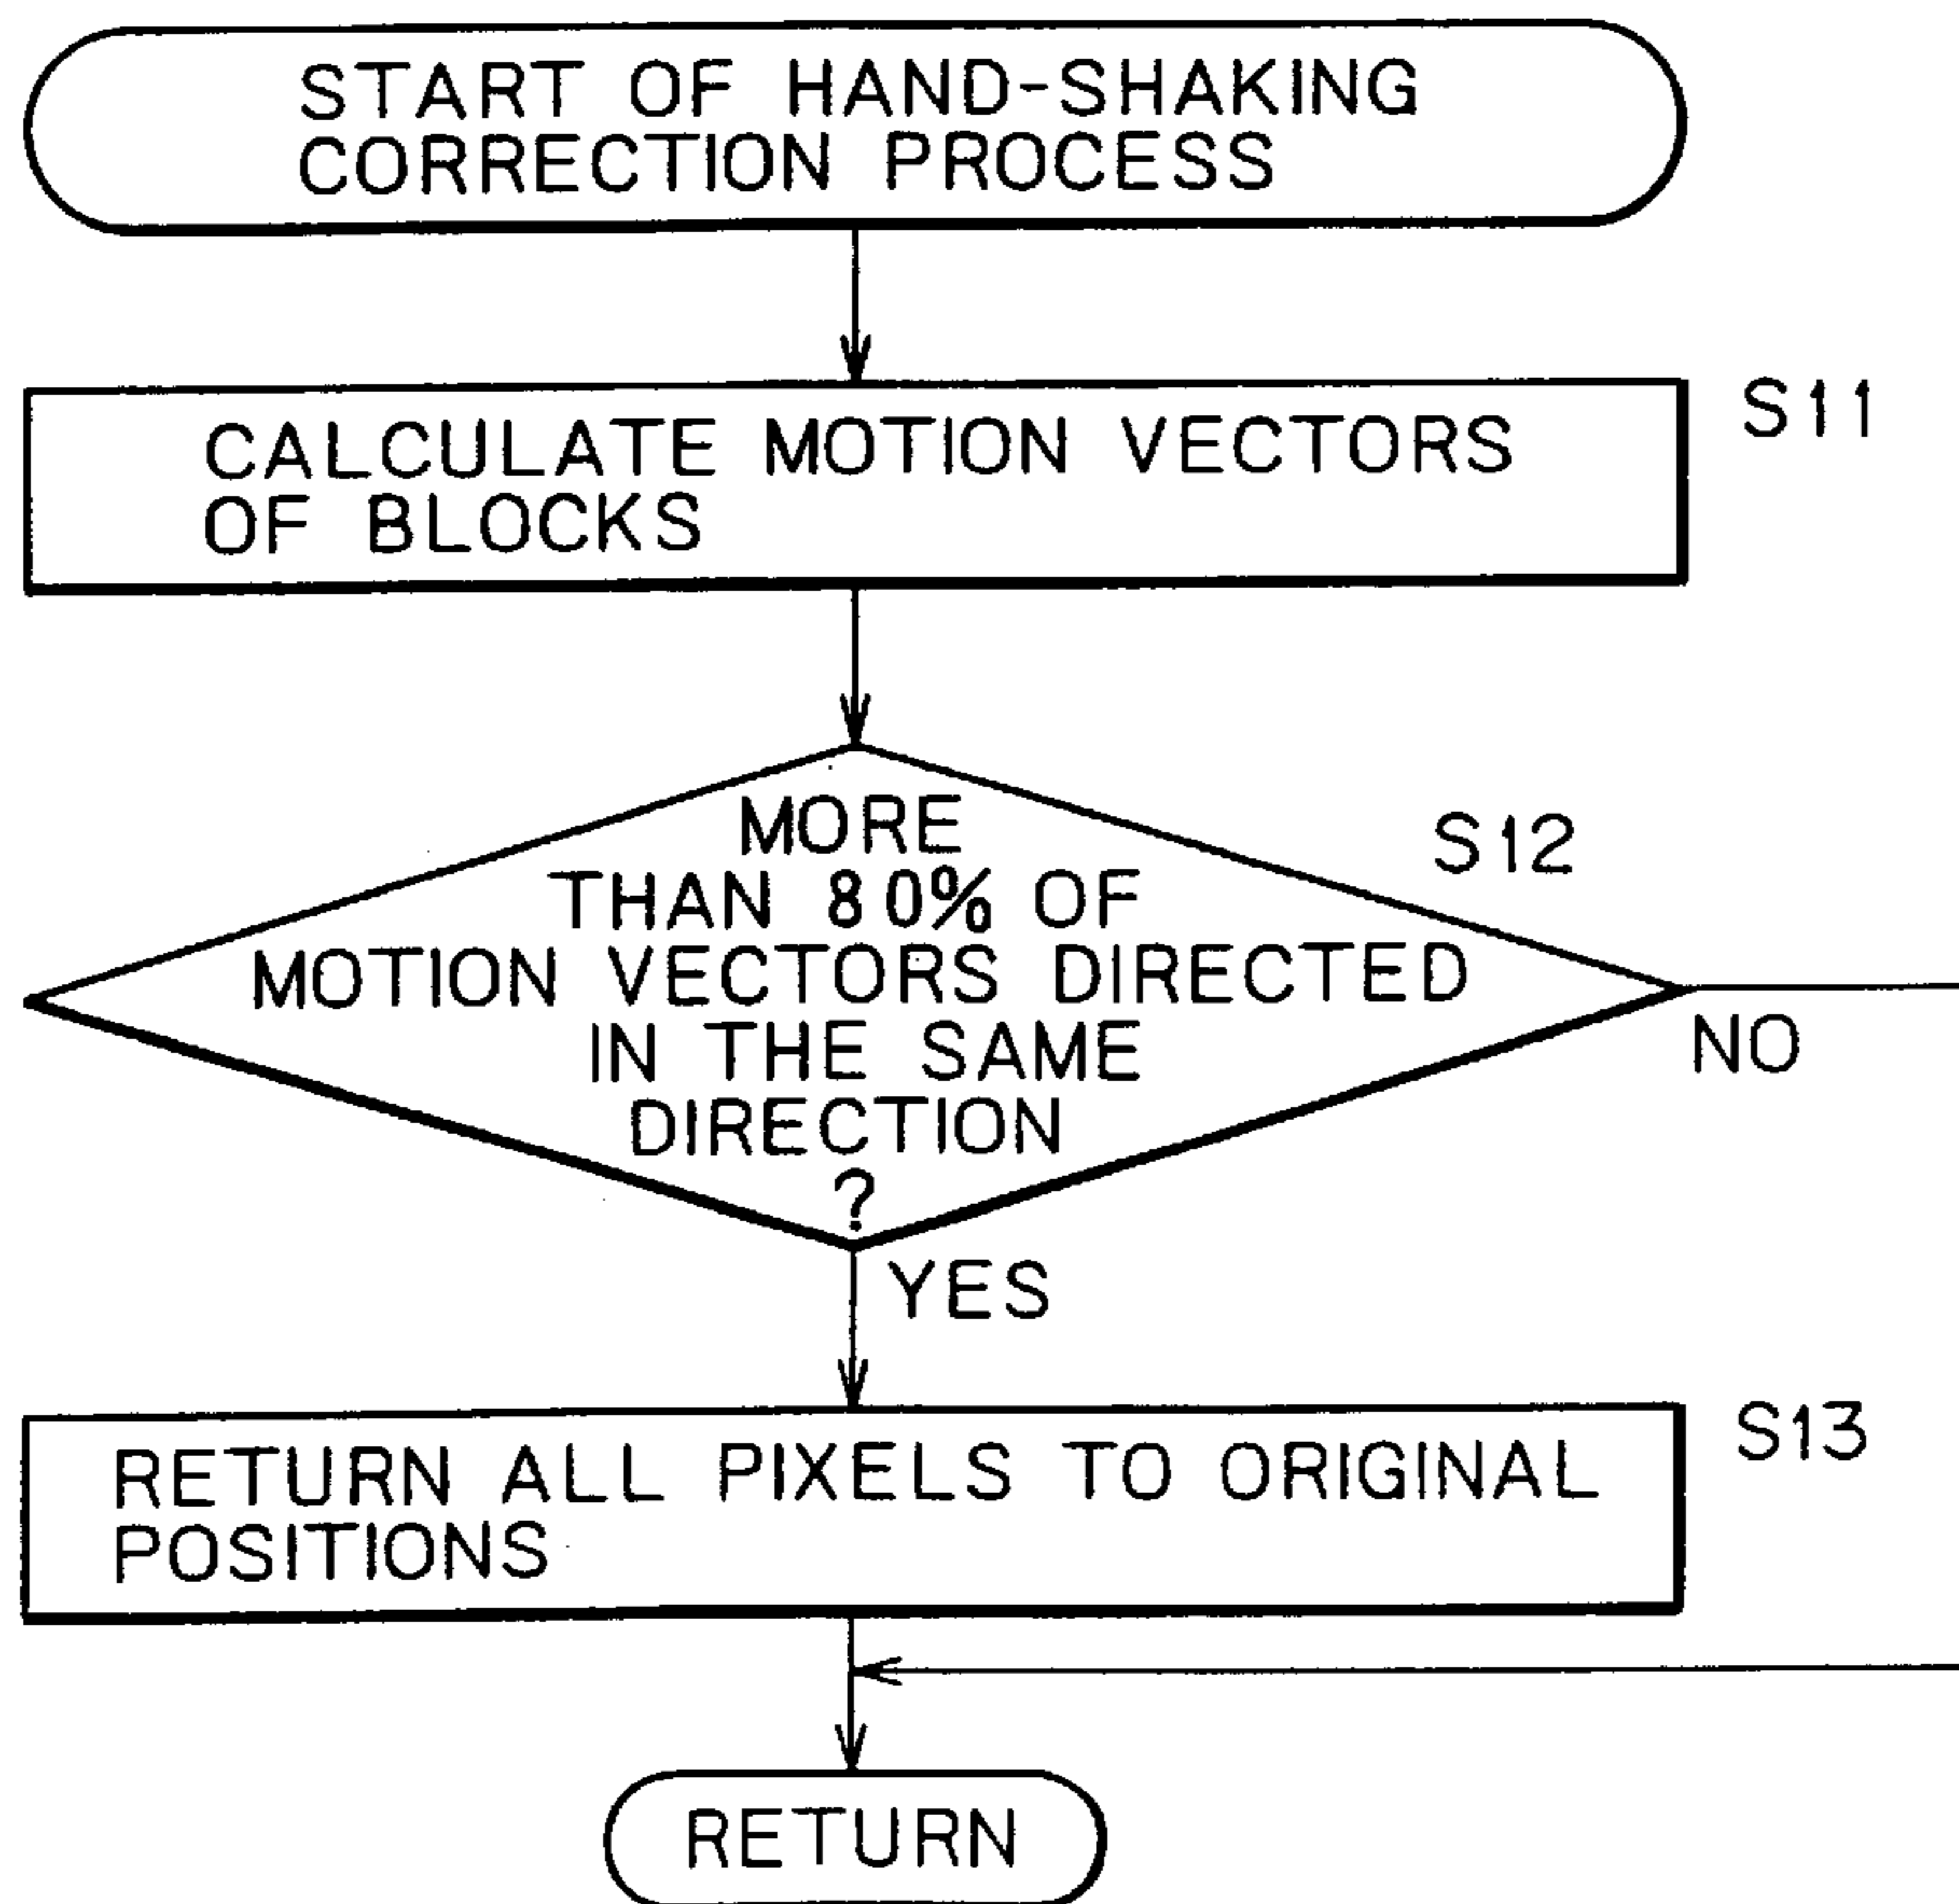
START OF HAND-SHAKING CORRECTION PROCESS

S11

CALCULATE MOTION VECTORS OF BLOCKS

S12

MORE THAN 80% OF MOTION VECTORS DIRECTED IN THE SAME DIRECTION ?

NO

YES

S13

RETURN ALL PIXELS TO ORIGINAL POSITIONS

RETURN